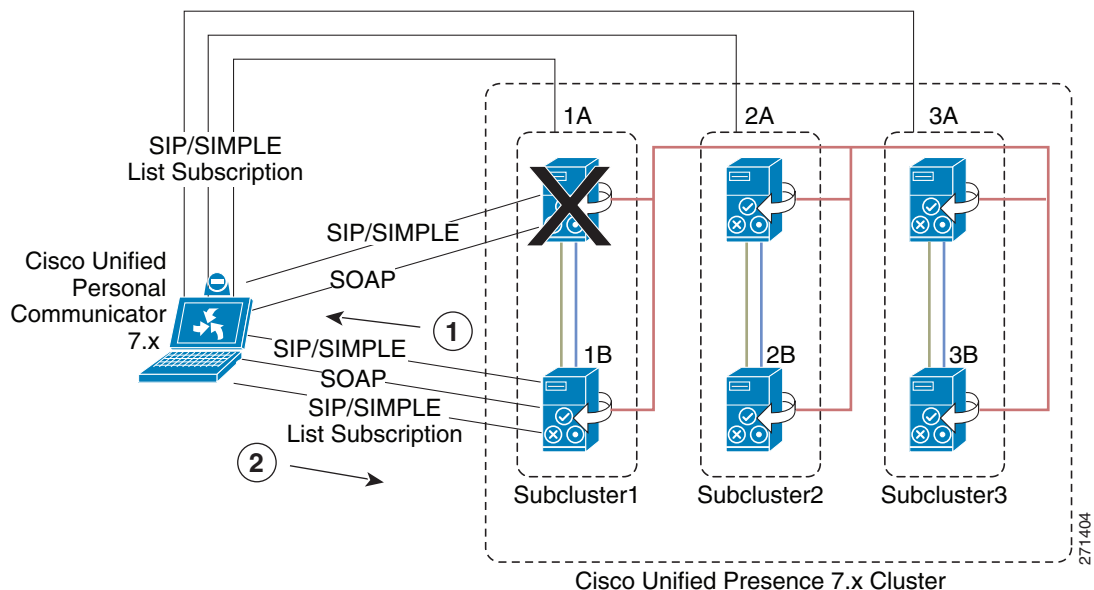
SIP/SIMPLE
List Subscription

1A

2A

3A

SIP/SIMPLE

Cisco Unified Personal Communicator 7.x

SOAP

1

SIP/SIMPLE

1B

2B

3B

SOAP

SIP/SIMPLE
List Subscription

2

Subcluster1

Subcluster2

Subcluster3

271404

Cisco Unified Presence 7.x Cluster